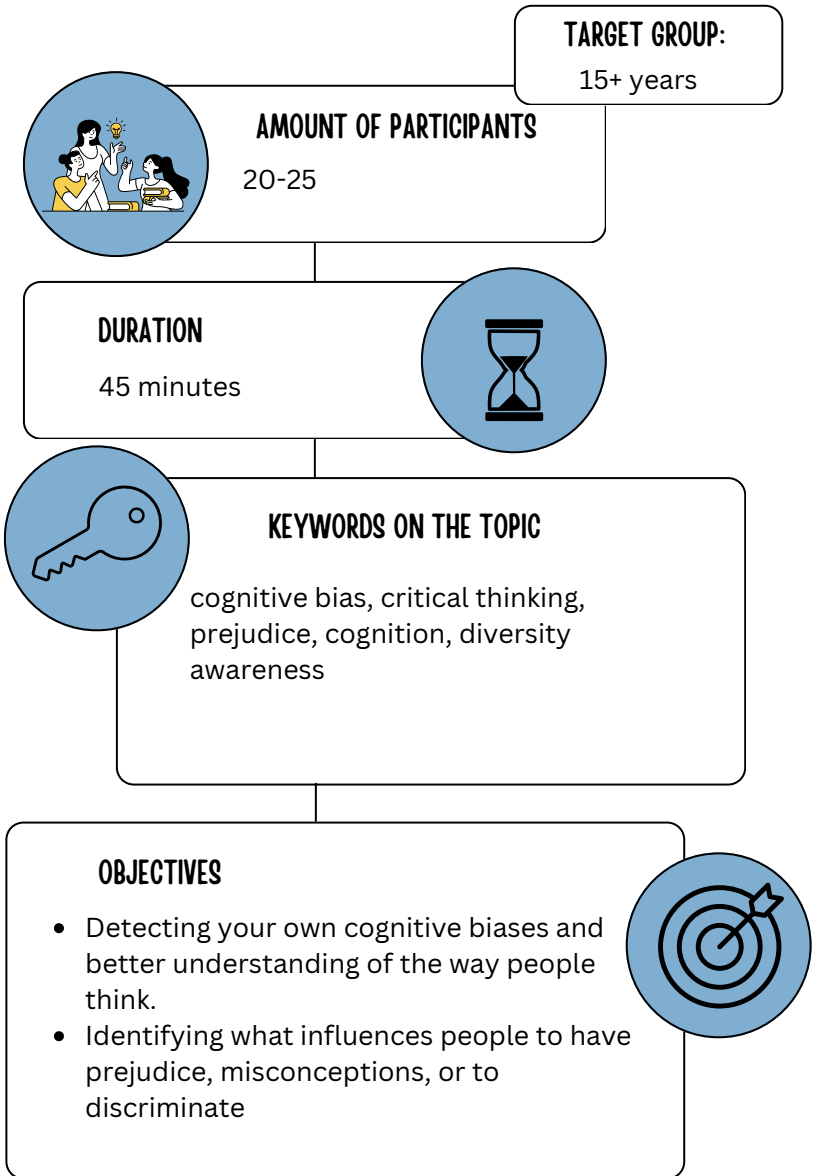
TARGET GROUP:
15+ years

AMOUNT OF PARTICIPANTS
20-25

DURATION
45 minutes

KEYWORDS ON THE TOPIC
cognitive bias, critical thinking, prejudice, cognition, diversity awareness

OBJECTIVES
- Detecting your own cognitive biases and better understanding of the way people think.
- Identifying what influences people to have prejudice, misconceptions, or to discriminate